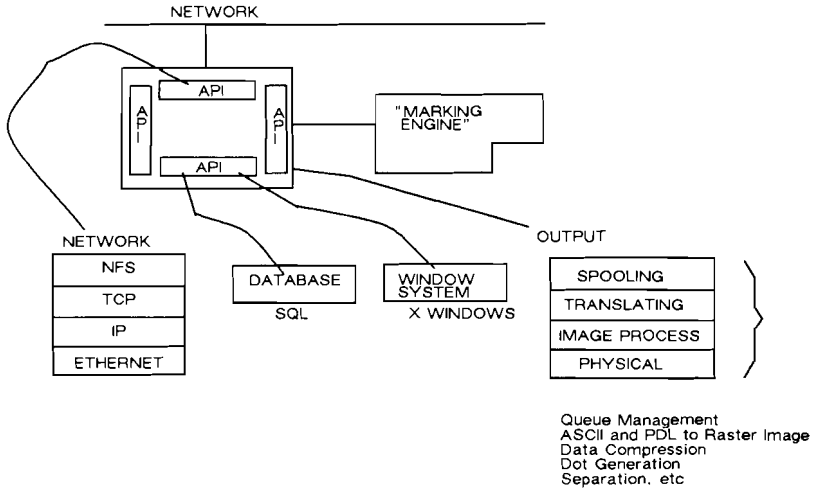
NETWORK

API

API

API

API

"MARKING ENGINE"

NETWORK

| NFS |
|---|
| TCP |
| IP |
| ETHERNET |

DATABASE

SQL

WINDOW SYSTEM

X WINDOWS

OUTPUT

| SPOOLING |
|---|
| TRANSLATING |
| IMAGE PROCESS |
| PHYSICAL |

Queue Management
ASCII and PDL to Raster Image
Data Compression
Dot Generation
Separation, etc